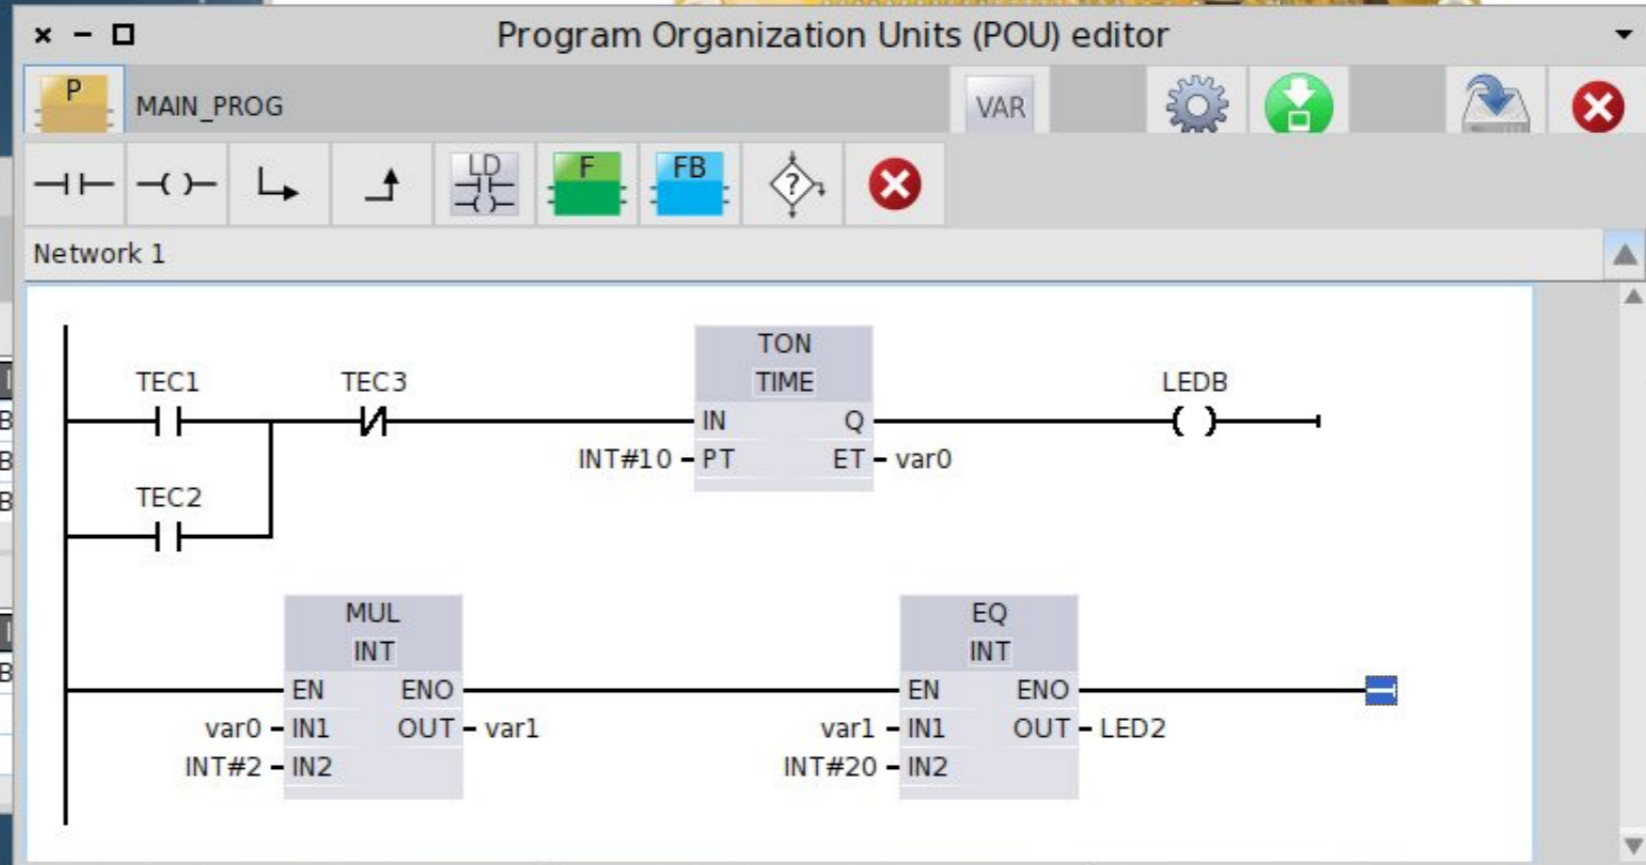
Program Organization Units (POU) editor

P MAIN_PROG

VAR

LD

F

FB

?

Network 1

TEC1

TEC3

TON
TIME

IN Q

INT#10 PT ET var0

LEDB

TEC2

MUL
INT

EN ENO

var0 IN1 OUT var1

INT#2 IN2

EQ
INT

EN ENO

var1 IN1 OUT LED2

INT#20 IN2